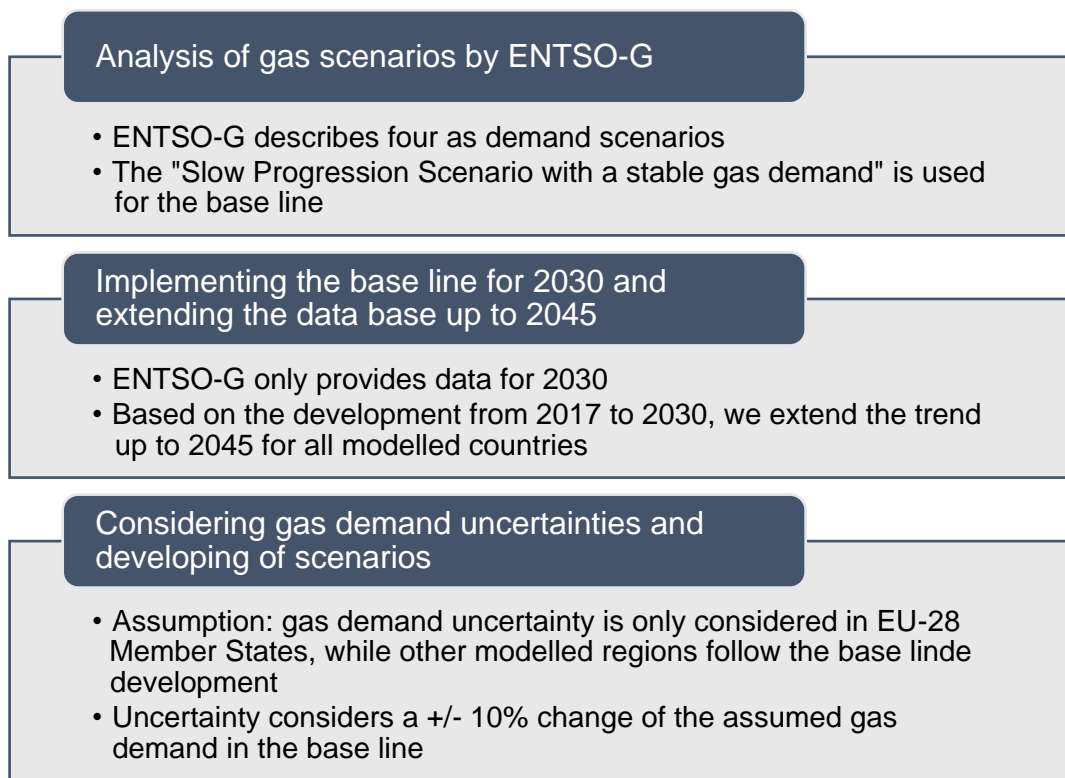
Analysis of gas scenarios by ENTSO-G

• ENTSO-G describes four as demand scenarios
• The "Slow Progression Scenario with a stable gas demand" is used for the base line

Implementing the base line for 2030 and extending the data base up to 2045

• ENTSO-G only provides data for 2030
• Based on the development from 2017 to 2030, we extend the trend up to 2045 for all modelled countries

Considering gas demand uncertainties and developing of scenarios

• Assumption: gas demand uncertainty is only considered in EU-28 Member States, while other modelled regions follow the base linde development
• Uncertainty considers a +/- 10% change of the assumed gas demand in the base line